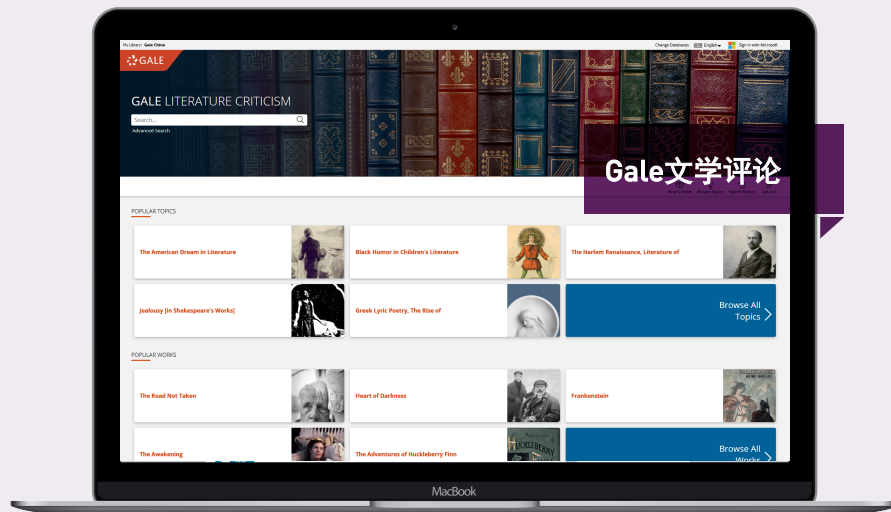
My Library: Gale China

Change Databases English Sign in with Microsoft

GALE

GALE LITERATURE CRITICISM

Search...

Advanced Search

Gale文学评论

POPULAR TOPICS

The American Dream in Literature

Black Humor in Children's Literature

The Harlem Renaissance, Literature of

Jealousy (in Shakespeare's Works)

Greek Lyric Poetry, The Rise of

Browse All Topics

POPULAR WORKS

The Road Not Taken

Heart of Darkness

Frankenstein

The Awakening

The Adventures of Huckleberry Finn

Browse All Works

MacBook